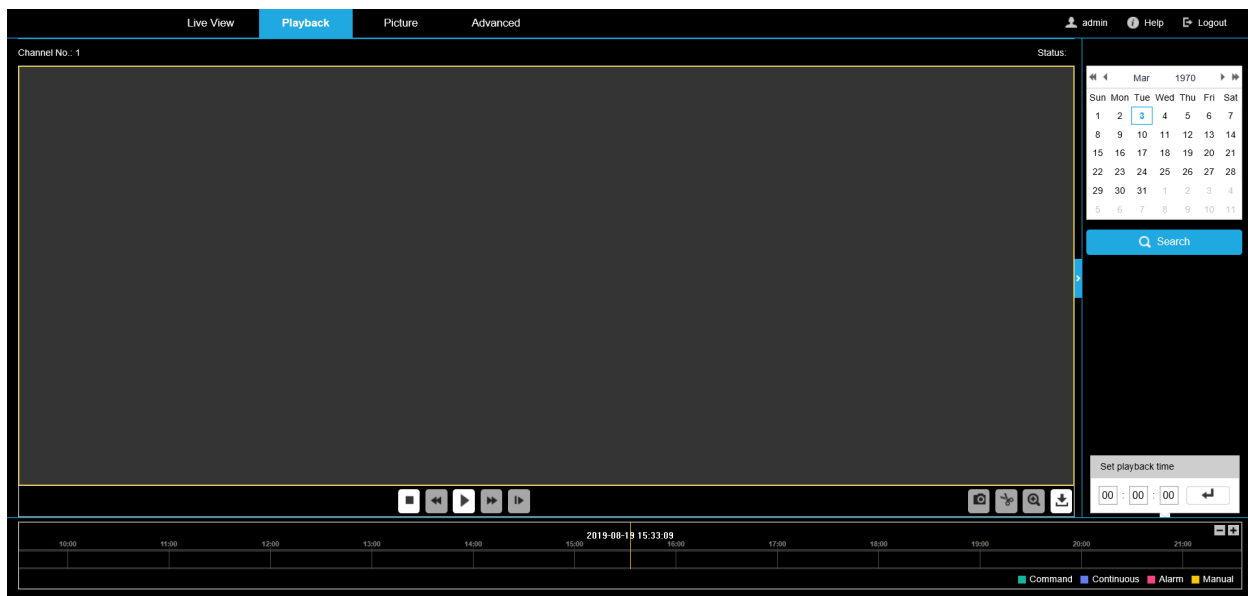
Live View Playback Picture Advanced

admin Help Logout

Channel No.: 1

Status:

Mar 1970

| Sun | Mon | Tue | Wed | Thu | Fri | Sat |
|---|---|---|---|---|---|---|
| 1 | 2 | 3 | 4 | 5 | 6 | 7 |
| 8 | 9 | 10 | 11 | 12 | 13 | 14 |
| 15 | 16 | 17 | 18 | 19 | 20 | 21 |
| 22 | 23 | 24 | 25 | 26 | 27 | 28 |
| 29 | 30 | 31 | 1 | 2 | 3 | 4 |
| 5 | 6 | 7 | 8 | 9 | 10 | 11 |

Search

Set playback time

00 : 00 : 00

2019-08-19 15:33:09

10:00 11:00 12:00 13:00 14:00 15:00 16:00 17:00 18:00 19:00 20:00 21:00

Command Continuous Alarm Manual